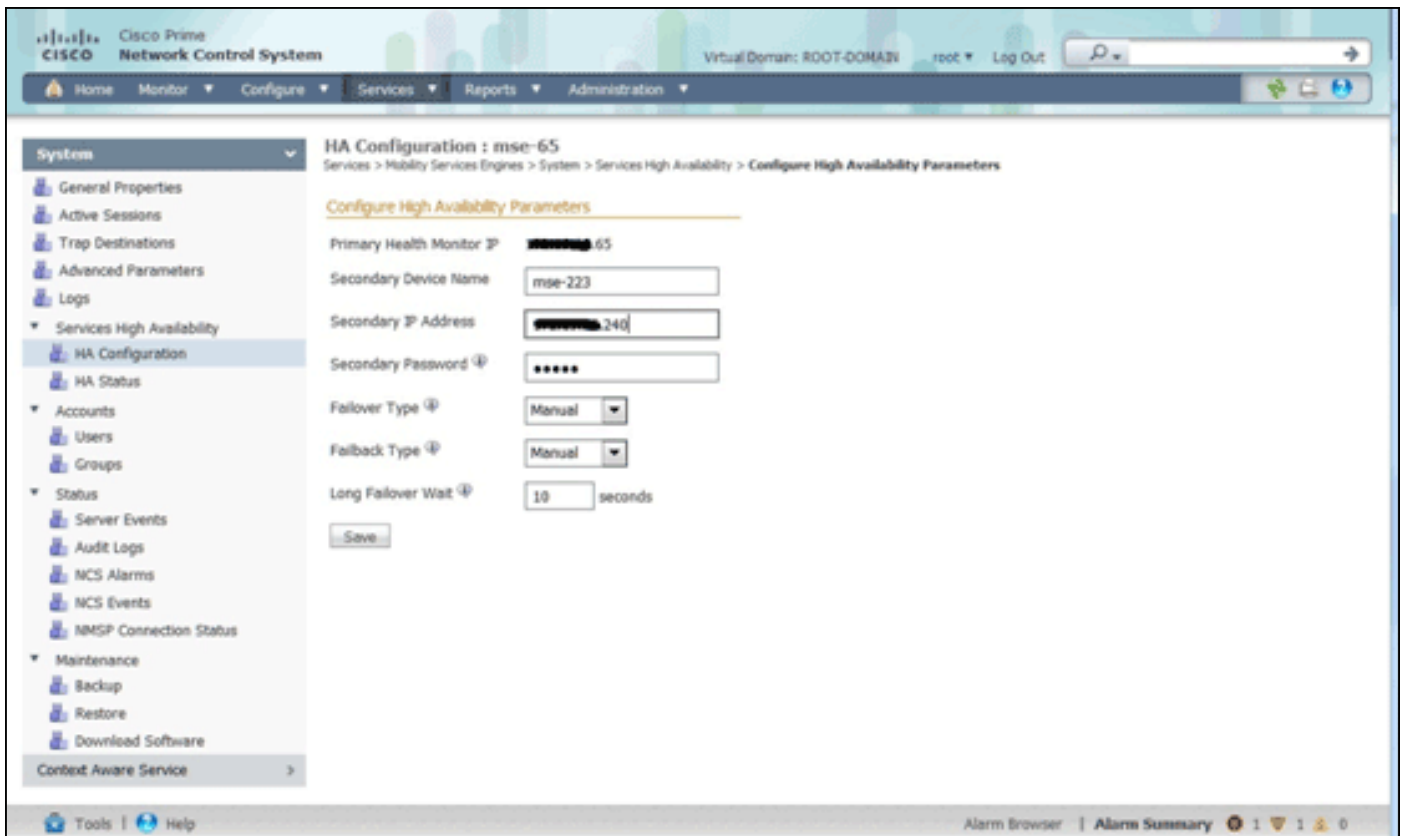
CISCO Cisco Prime Network Control System

Virtual Domain: ROOT-DOMAIN root ▾ Log Out

Home Monitor ▾ Configure ▾ Services ▾ Reports ▾ Administration ▾

System

General Properties
Active Sessions
Trap Destinations
Advanced Parameters
Logs
▾ Services High Availability
HA Configuration
HA Status
▾ Accounts
Users
Groups
▾ Status
Server Events
Audit Logs
NCS Alarms
NCS Events
NMSP Connection Status
▾ Maintenance
Backup
Restore
Download Software
Context Aware Service >

HA Configuration : mse-65
Services > Mobility Services Engines > System > Services High Availability > Configure High Availability Parameters

Configure High Availability Parameters

Primary Health Monitor IP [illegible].65
Secondary Device Name mse-223
Secondary IP Address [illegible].240
Secondary Password •••••
Failover Type Manual
Failback Type Manual
Long Failover Wait 10 seconds

Save

Tools | Help

Alarm Browser | Alarm Summary 1 1 0